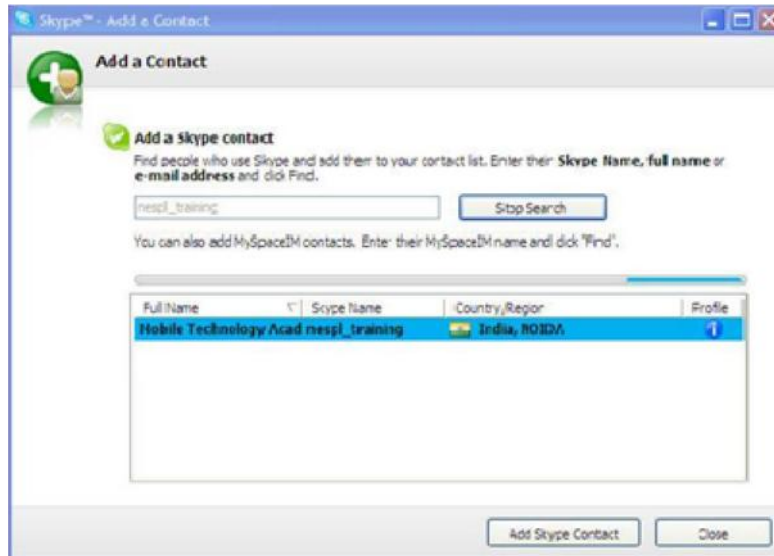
Skype™ - Add a Contact

Add a Contact

Add a Skype contact

Find people who use Skype and add them to your contact list. Enter their **Skype Name, full name** or **e-mail address** and click Find.

nespl_training

Stop Search

You can also add MySpaceIM contacts. Enter their MySpaceIM name and click "Find".

| Full Name | Skype Name | Country/Region | Profile |
|---|---|---|---|
| Mobile Technology Acad | nespl_training | India, NOIDA | i |

Add Skype Contact

Close